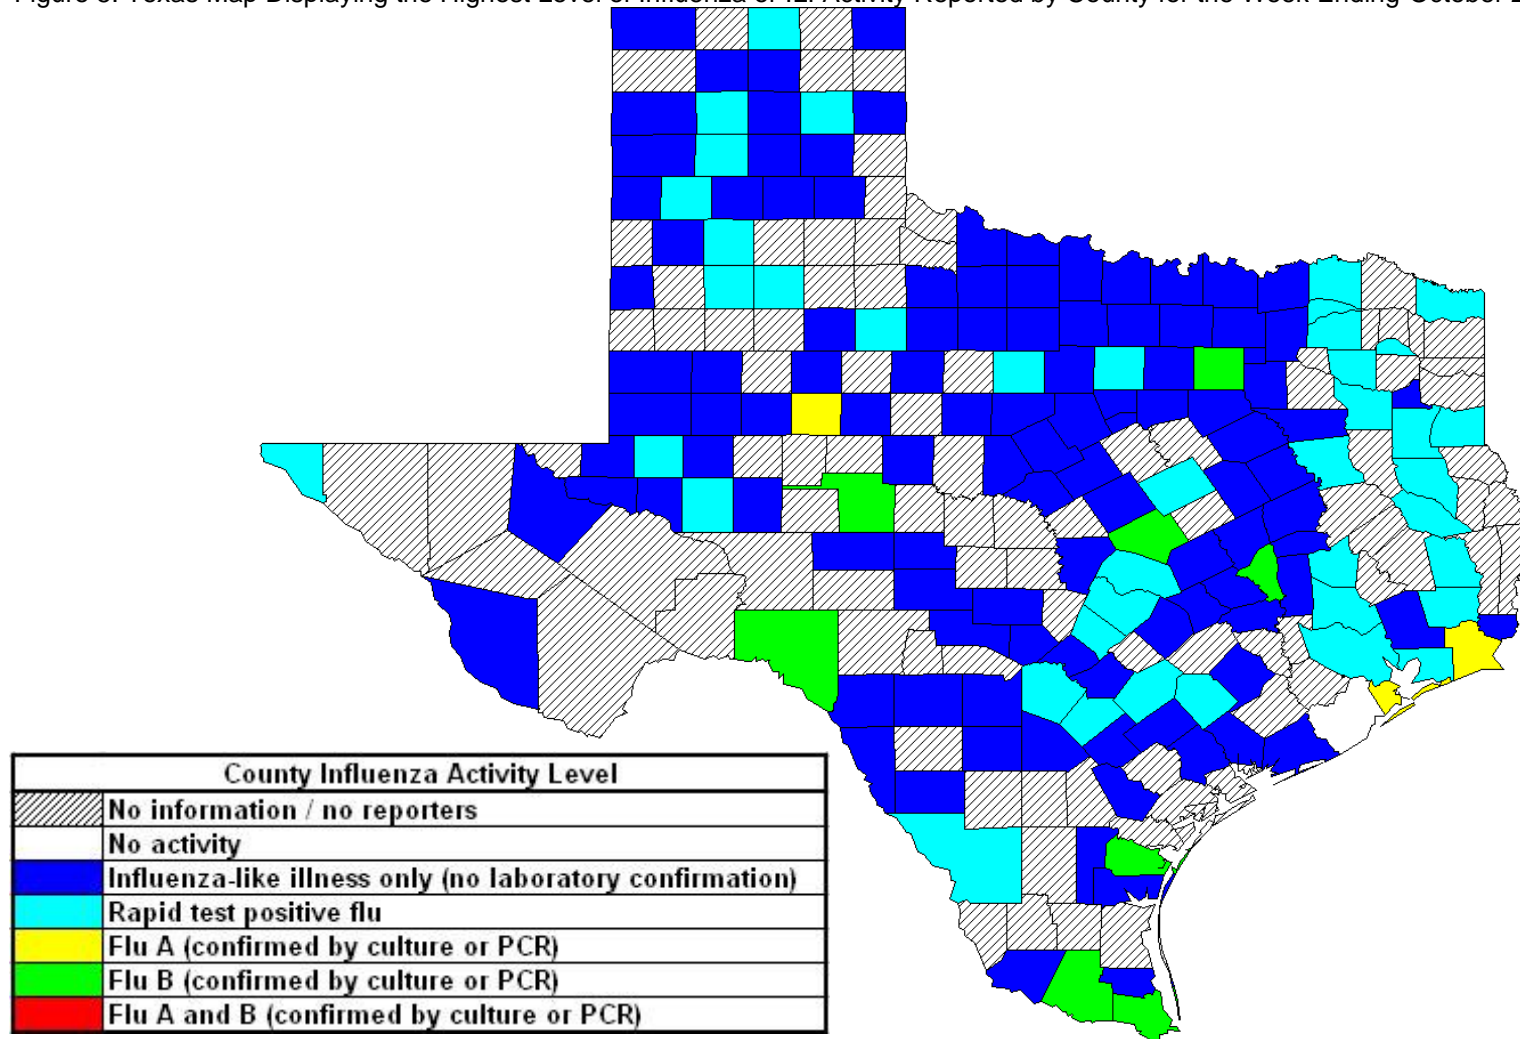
Figure 3. Texas Map Displaying the Highest Level of Influenza or ILI Activity Reported by County for the Week Ending October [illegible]

| County Influenza Activity Level | |
|---|---|
| | No information / no reporters |
| | No activity |
| | Influenza-like illness only (no laboratory confirmation) |
| | Rapid test positive flu |
| | Flu A (confirmed by culture or PCR) |
| | Flu B (confirmed by culture or PCR) |
| | Flu A and B (confirmed by culture or PCR) |